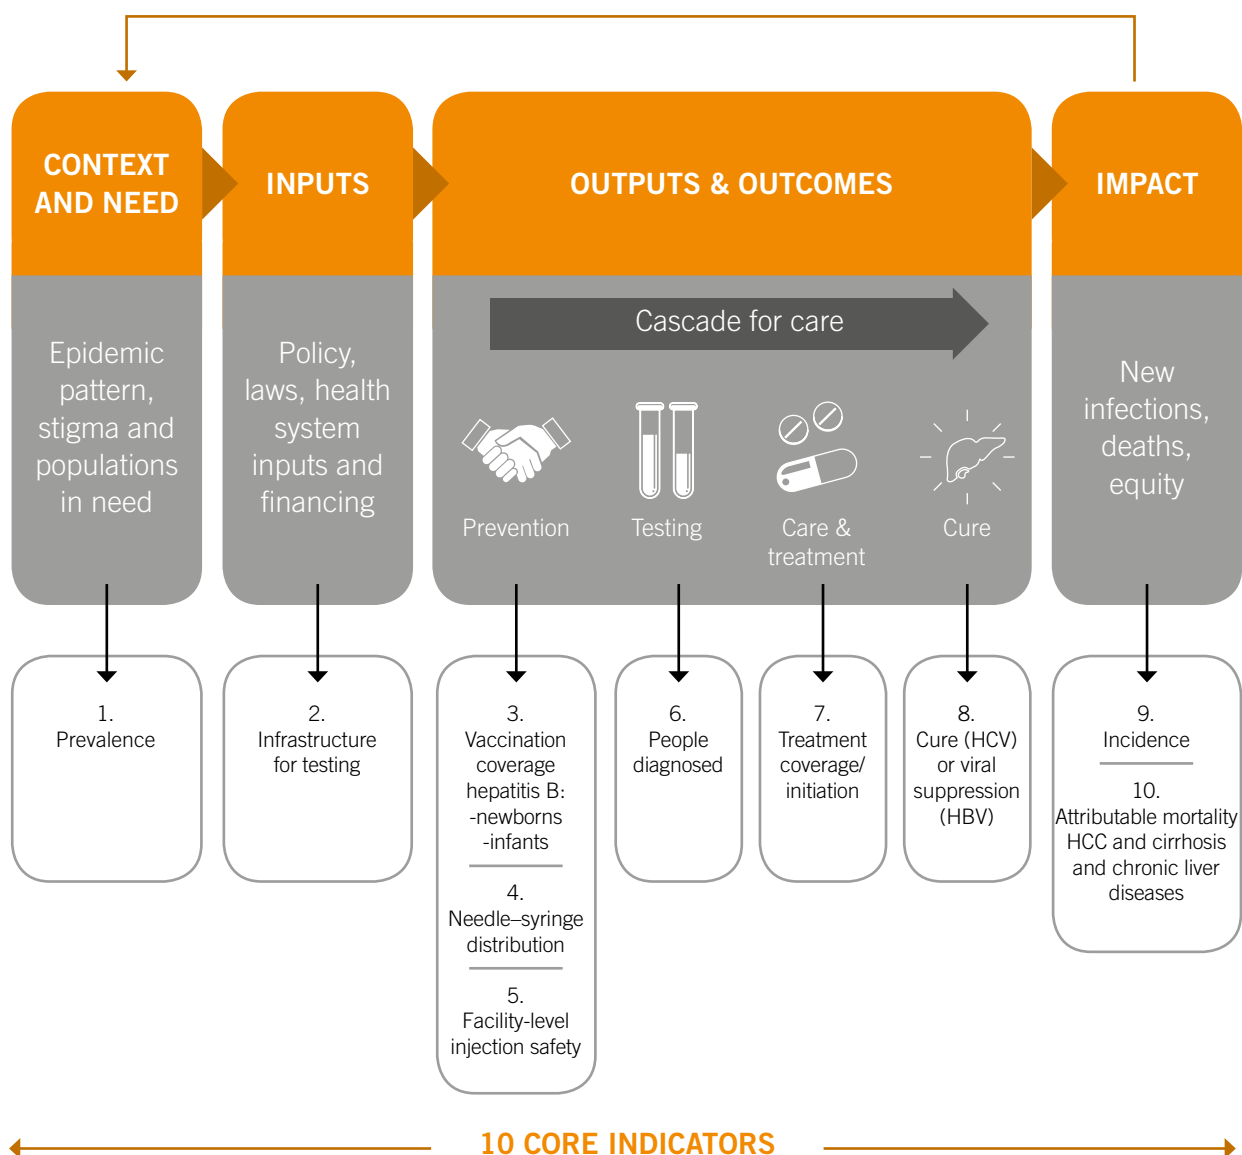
CONTEXT AND NEED

INPUTS

OUTPUTS & OUTCOMES

IMPACT

Epidemic pattern, stigma and populations in need

Policy, laws, health system inputs and financing

Cascade for care

Prevention

Testing

Care & treatment

Cure

New infections, deaths, equity

1.
Prevalence

2.
Infrastructure for testing

3.
Vaccination coverage hepatitis B:
-newborns
-infants

4.
Needle–syringe distribution

5.
Facility-level injection safety

6.
People diagnosed

7.
Treatment coverage/ initiation

8.
Cure (HCV) or viral suppression (HBV)

9.
Incidence

10.
Attributable mortality HCC and cirrhosis and chronic liver diseases

10 CORE INDICATORS